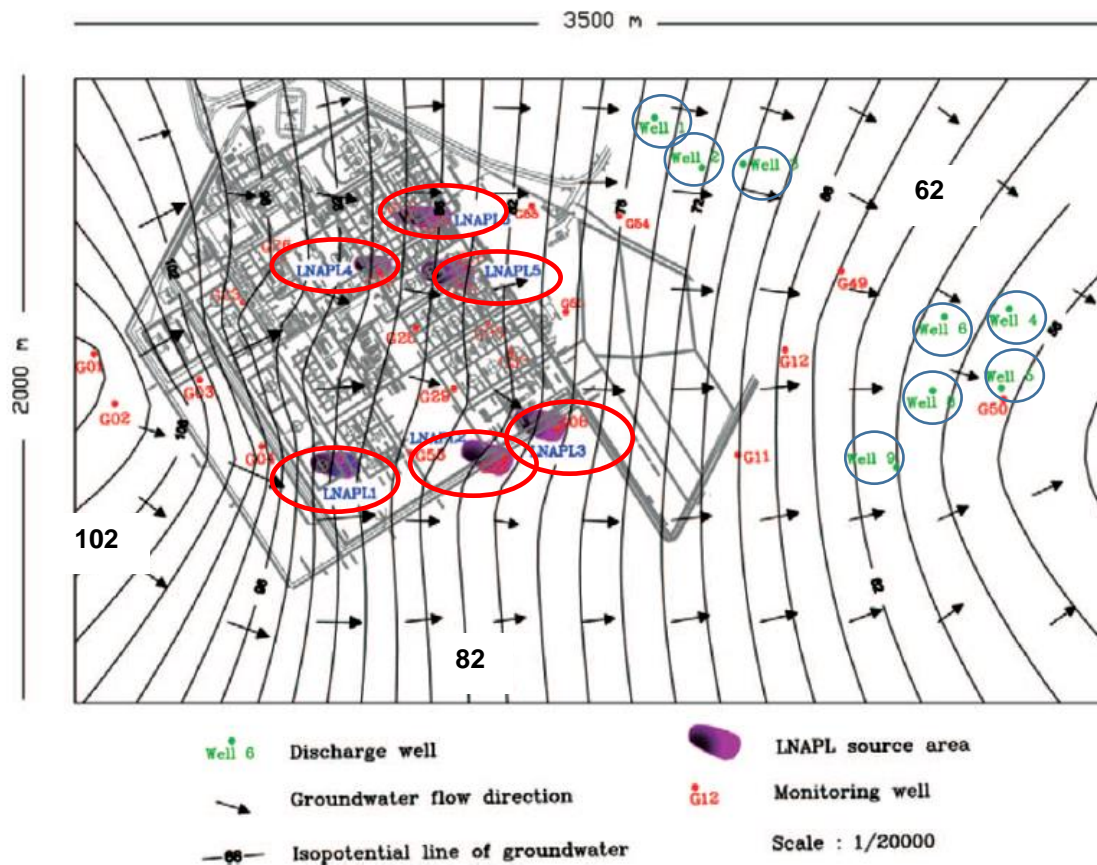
3500 m

2000 m

Well 1
Well 2
Well 3
62
LNAPL2
G53
G54
LNAPL4
LNAPL5
G49
Well 6
Well 4
G01
G02
G03
G23
G12
Well 5
Well 8
G50
G29
LNAPL3
G04
G55
G11
Well 9
LNAPL1
102
82

Well 6 Discharge well
Groundwater flow direction
Isopotential line of groundwater
LNAPL source area
G12 Monitoring well
Scale : 1/20000